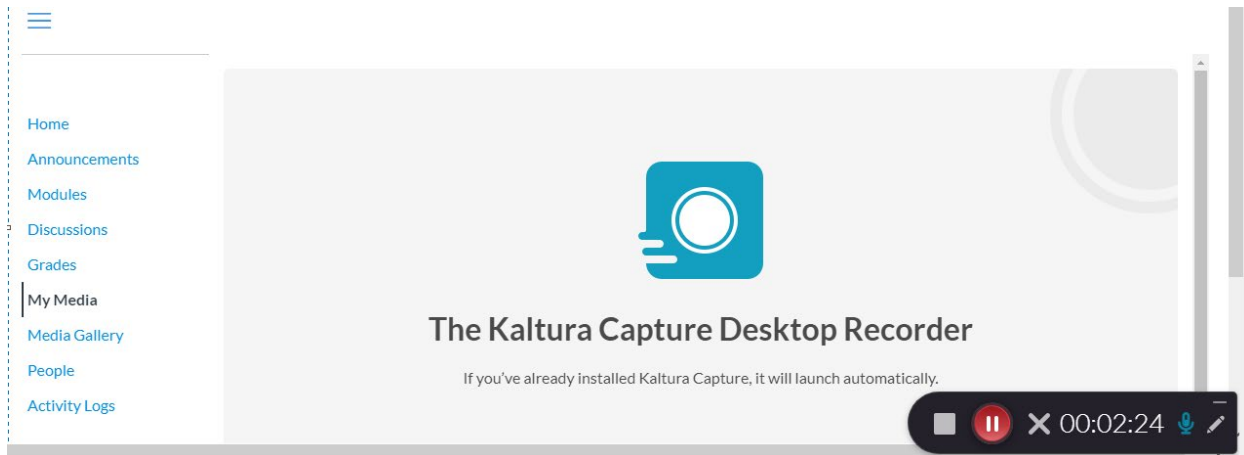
Home

Announcements

Modules

Discussions

Grades

My Media

Media Gallery

People

Activity Logs

The Kaltura Capture Desktop Recorder

If you've already installed Kaltura Capture, it will launch automatically.

00:02:24